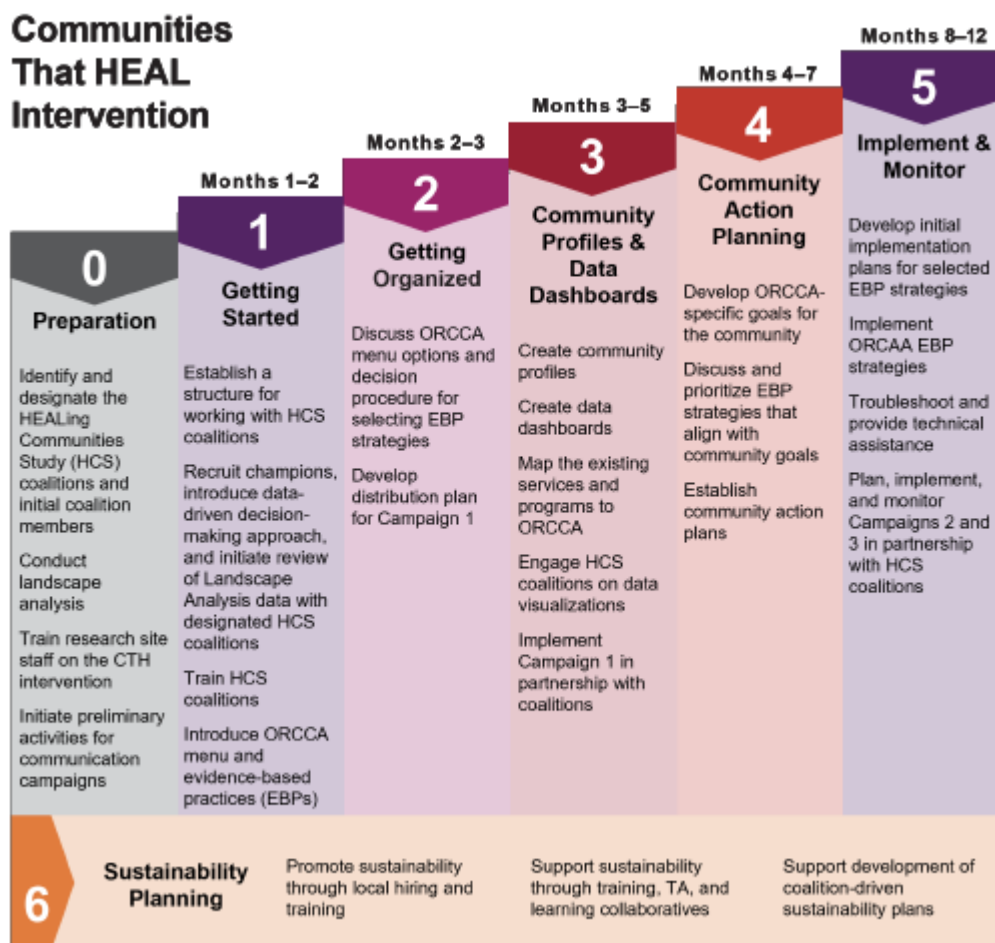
Communities That HEAL Intervention

0
Preparation

Identify and designate the HEALing Communities Study (HCS) coalitions and initial coalition members

Conduct landscape analysis

Train research site staff on the CTH intervention

Initiate preliminary activities for communication campaigns

Months 1–2
1
Getting Started

Establish a structure for working with HCS coalitions

Recruit champions, introduce data-driven decision-making approach, and initiate review of Landscape Analysis data with designated HCS coalitions

Train HCS coalitions

Introduce ORCCA menu and evidence-based practices (EBPs)

Months 2–3
2
Getting Organized

Discuss ORCCA menu options and decision procedure for selecting EBP strategies

Develop distribution plan for Campaign 1

Months 3–5
3
Community Profiles & Data Dashboards

Create community profiles

Create data dashboards

Map the existing services and programs to ORCCA

Engage HCS coalitions on data visualizations

Implement Campaign 1 in partnership with coalitions

Months 4–7
4
Community Action Planning

Develop ORCCA-specific goals for the community

Discuss and prioritize EBP strategies that align with community goals

Establish community action plans

Months 8–12
5
Implement & Monitor

Develop initial implementation plans for selected EBP strategies

Implement ORCAA EBP strategies

Troubleshoot and provide technical assistance

Plan, implement, and monitor Campaigns 2 and 3 in partnership with HCS coalitions

6
Sustainability Planning

Promote sustainability through local hiring and training

Support sustainability through training, TA, and learning collaboratives

Support development of coalition-driven sustainability plans